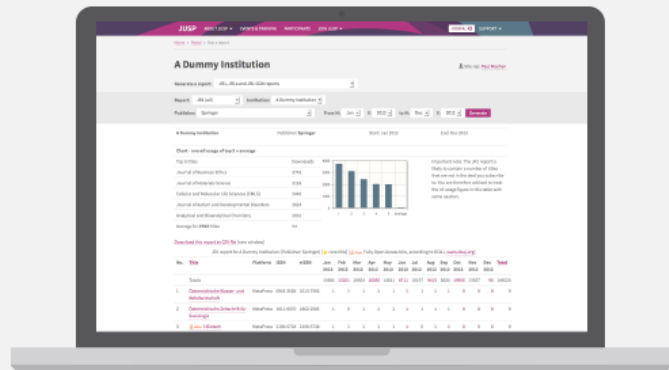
JUSP ABOUT JUSP EVENTS & TRAINING PARTICIPANTS JOIN JUSP

Home | Report | Title report

A Dummy Institution

Generate a report: JR1, JR1a and JR1 GOA reports

Report: JR1 (all) Institution: A Dummy Institution

Publisher: Springer From: Jan 2012 To: Dec 2012 Generate

A Dummy Institution Publisher: Springer Start: Jan 2012 End: Dec 2012

Chart - overall usage of top 5 + average

Top 5 titles Downloads

Journal of Business Ethics 3745

Journal of Materials Science 3138

Cellular and Molecular Life Sciences (CMLS) 1949

Journal of Autism and Developmental Disorders 1901

Analytical and Bioanalytical Chemistry 1824

Average for 2964 titles 44

Download this report as CSV file (new window)

No. Title Platform ISSN eISSN Jan 2012 Feb 2012 Mar 2012 Apr 2012 May 2012 Jun 2012 Jul 2012 Aug 2012 Sep 2012 Oct 2012 Nov 2012 Dec 2012 Total

Totals

1 Datenschutz und Datensicherheit MetaPress

2 MetaPress

3 MetaPress